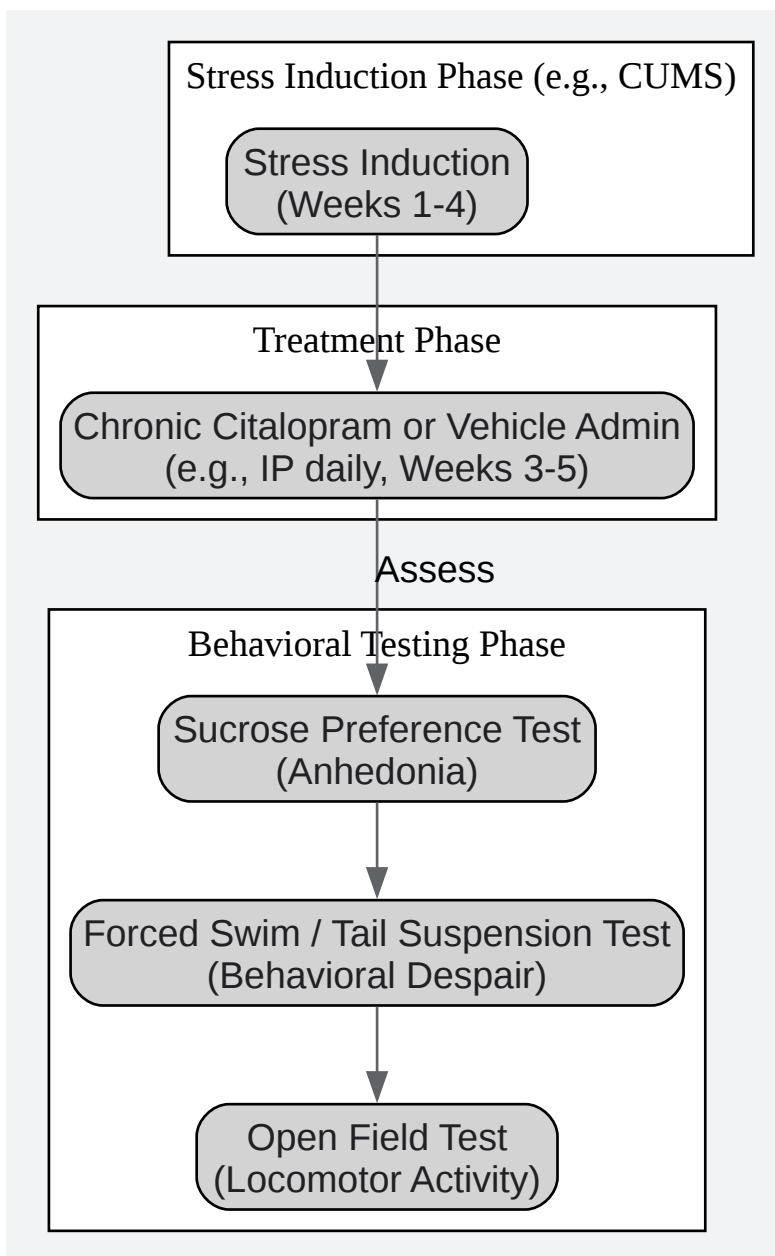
Stress Induction Phase (e.g., CUMS)

Stress Induction
(Weeks 1-4)

Treatment Phase

Chronic Citalopram or Vehicle Admin
(e.g., IP daily, Weeks 3-5)

Assess

Behavioral Testing Phase

Sucrose Preference Test
(Anhedonia)

Forced Swim / Tail Suspension Test
(Behavioral Despair)

Open Field Test
(Locomotor Activity)